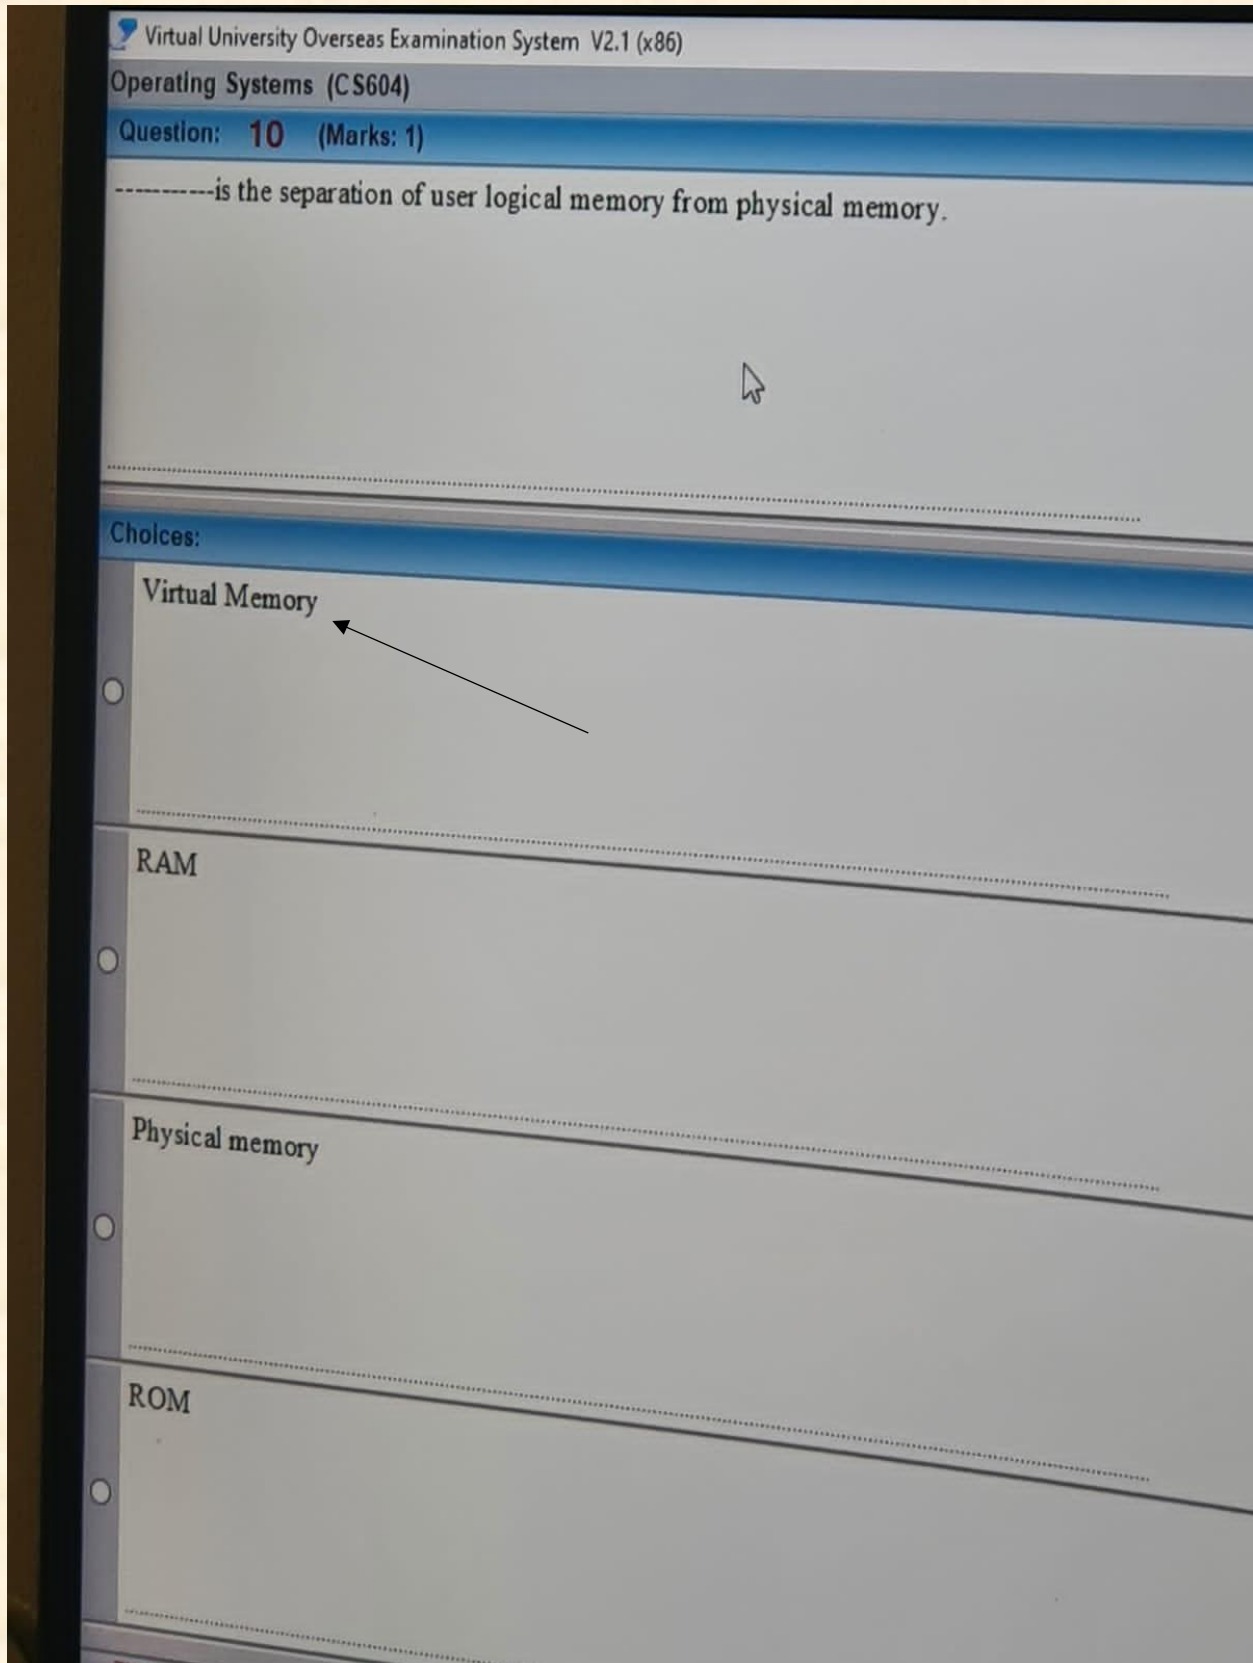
Virtual University Overseas Examination System V2.1 (x86)
Operating Systems (CS604)
Question: 10 (Marks: 1)

----------is the separation of user logical memory from physical memory.

Choices:

Virtual Memory

RAM

Physical memory

ROM